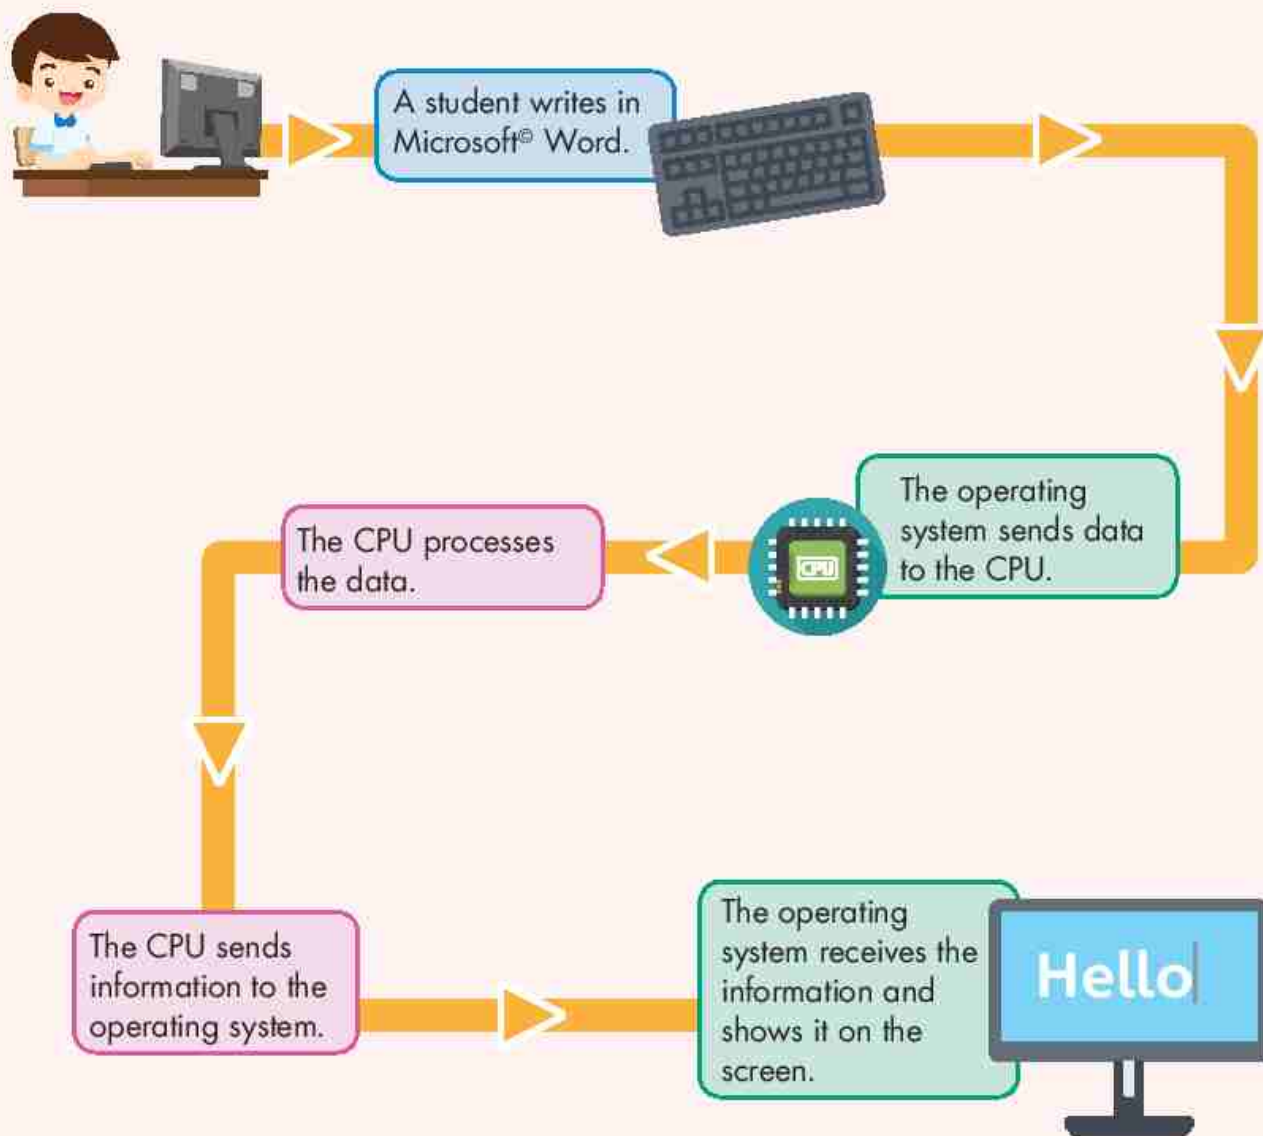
A student writes in Microsoft© Word.

The operating system sends data to the CPU.

CPU

The CPU processes the data.

The CPU sends information to the operating system.

The operating system receives the information and shows it on the screen.

Hello